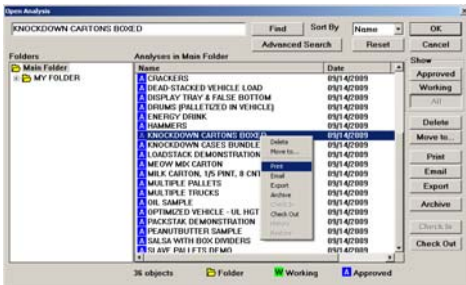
Open Analysis

KNOCKDOWN CARTONS BOXED

Find

Sort By

Name

OK

Advanced Search

Reset

Cancel

Folders

Analyses in Main Folder

Main Folder

MY FOLDER

| Name | Date |
|---|---|
| A CRACKERS | 09/14/2009 |
| A DEAD-STACKED VEHICLE LOAD | 09/14/2009 |
| A DISPLAY TRAY & FALSE BOTTOM | 09/14/2009 |
| A DRUMS (PALLETIZED IN VEHICLE) | 09/14/2009 |
| A ENERGY DRINK | 09/14/2009 |
| A HAMMERS | 09/14/2009 |
| A KNOCKDOWN CARTONS BOXED | 09/14/2009 |
| A KNOCKDOWN CASES BUNDLE | 09/14/2009 |
| A LOADSTACK DEMONSTRATION | 09/14/2009 |
| A MEOW MIX CARTON | 09/14/2009 |
| A MILK CARTON, 1/5 PINT, 8 CNT | 09/14/2009 |
| A MULTIPLE PALLETS | 09/14/2009 |
| A MULTIPLE TRUCKS | 09/14/2009 |
| A OIL SAMPLE | 09/14/2009 |
| A OPTIMIZED VEHICLE - UL HGT | 09/14/2009 |
| A PACKSTAK DEMONSTRATION | 09/14/2009 |
| A PEANUTBUTTER SAMPLE | 09/14/2009 |
| A SALSA WITH BOX DIVIDERS | 09/14/2009 |
| A SLAVE PALLETS DEMO | 09/14/2009 |

Delete
Move to...
Print
Email
Export
Archive
Check In
Check Out
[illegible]
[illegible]

Show

Approved

Working

All

Delete

Move to...

Print

Email

Export

Archive

Check In

Check Out

36 objects

Folder

W Working

A Approved